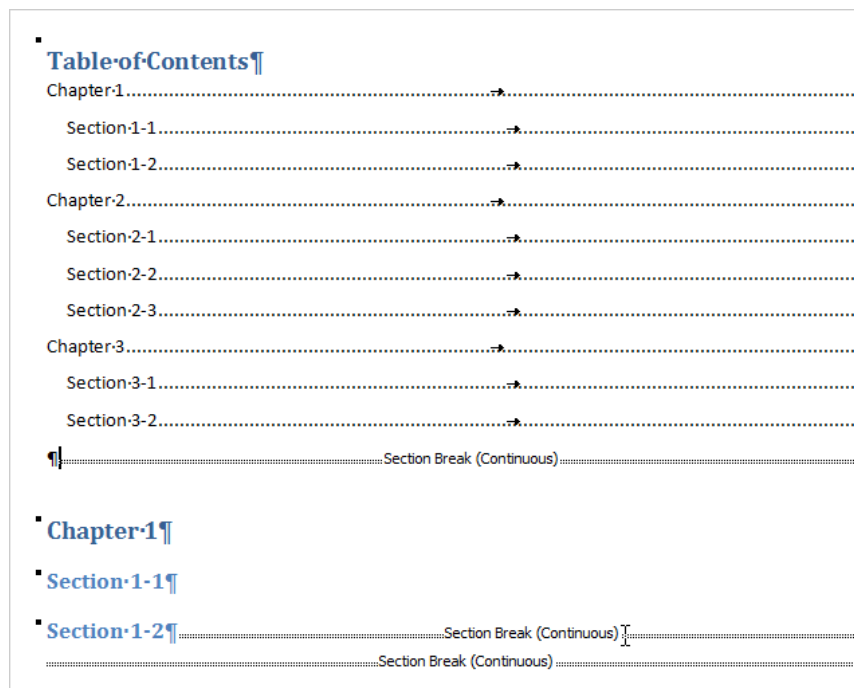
Table·of·Contents¶

Chapter·1.......................................→........................................

Section·1-1.......................................→........................................

Section·1-2.......................................→........................................

Chapter·2.......................................→........................................

Section·2-1.......................................→........................................

Section·2-2.......................................→........................................

Section·2-3.......................................→........................................

Chapter·3.......................................→........................................

Section·3-1.......................................→........................................

Section·3-2.......................................→........................................

¶ Section Break (Continuous)

Chapter·1¶

Section·1-1¶

Section·1-2¶ Section Break (Continuous)

Section Break (Continuous)